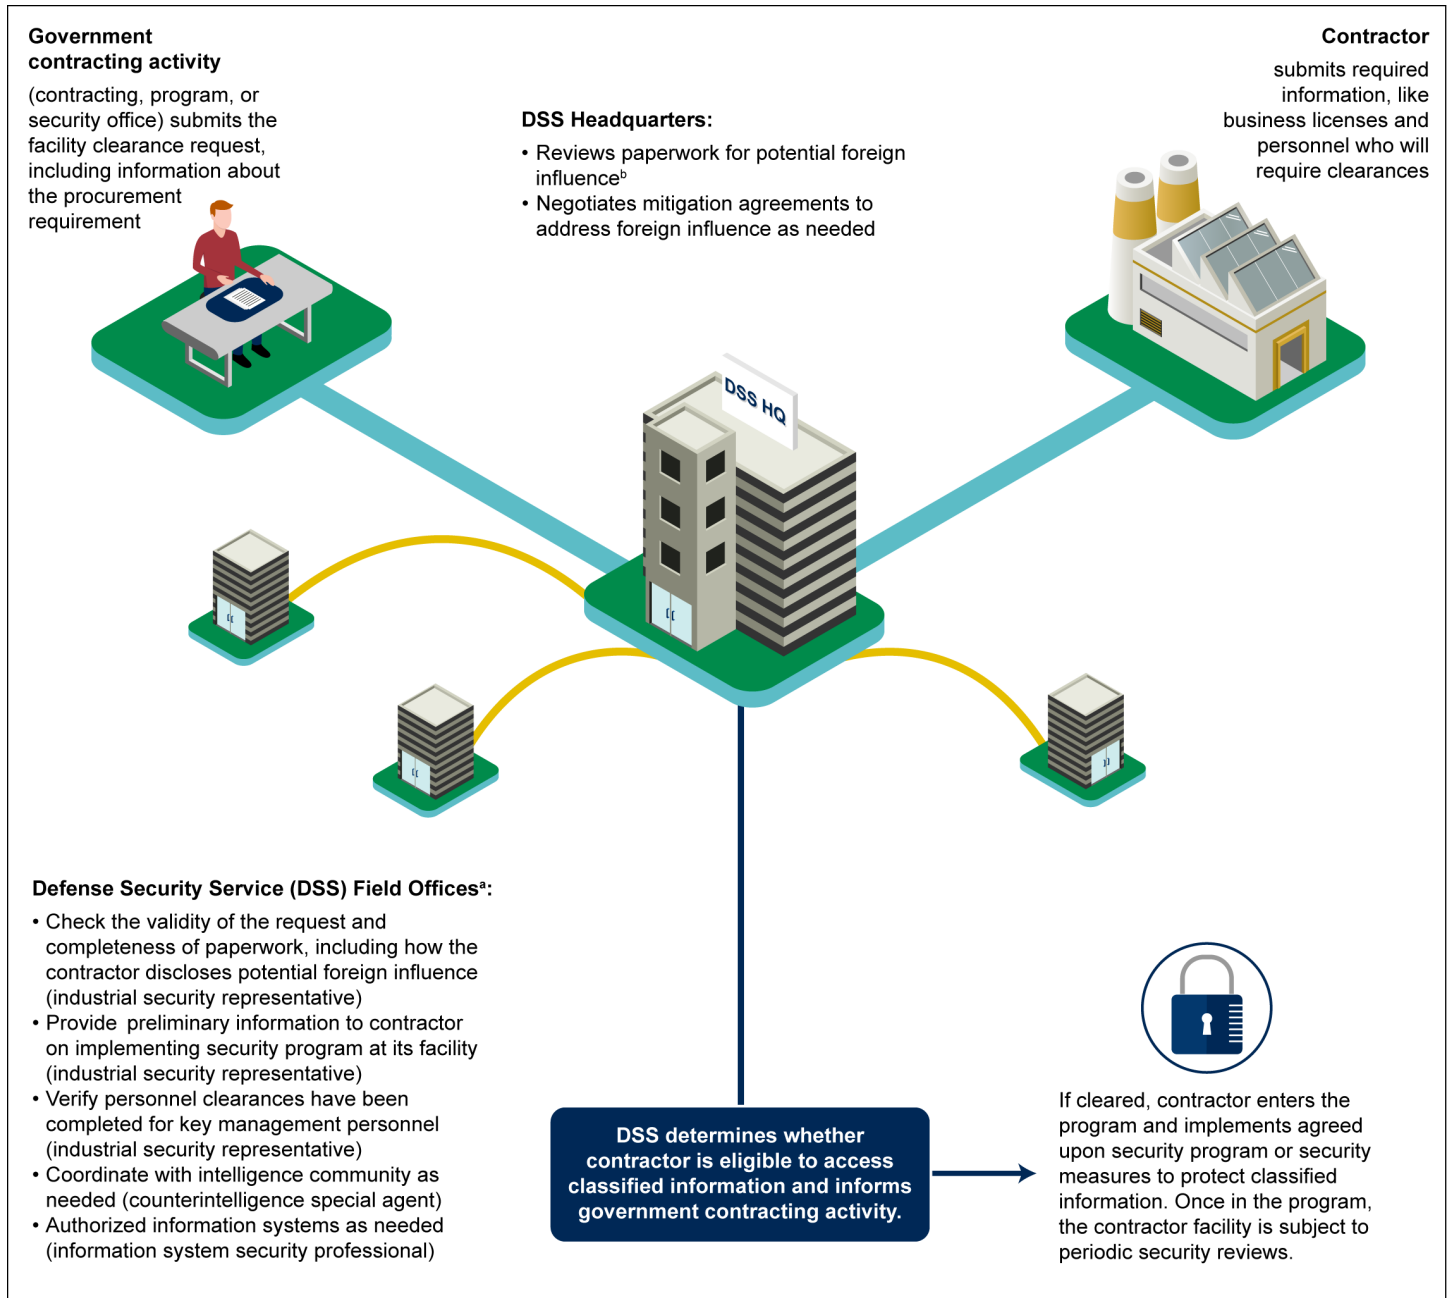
**Government contracting activity**
(contracting, program, or security office) submits the facility clearance request, including information about the procurement requirement

**DSS Headquarters:**
• Reviews paperwork for potential foreign influence$^{b}$
• Negotiates mitigation agreements to address foreign influence as needed

**Contractor**
submits required information, like business licenses and personnel who will require clearances

DSS HQ

**Defense Security Service (DSS) Field Offices$^{a}$:**
• Check the validity of the request and completeness of paperwork, including how the contractor discloses potential foreign influence (industrial security representative)
• Provide preliminary information to contractor on implementing security program at its facility (industrial security representative)
• Verify personnel clearances have been completed for key management personnel (industrial security representative)
• Coordinate with intelligence community as needed (counterintelligence special agent)
• Authorized information systems as needed (information system security professional)

**DSS determines whether contractor is eligible to access classified information and informs government contracting activity.**

If cleared, contractor enters the program and implements agreed upon security program or security measures to protect classified information. Once in the program, the contractor facility is subject to periodic security reviews.